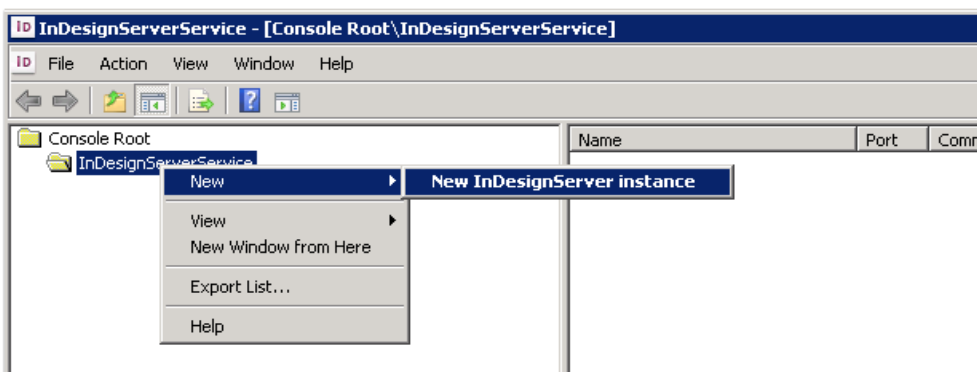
InDesignServerService - [Console Root\InDesignServerService]

File Action View Window Help

Console Root
InDesignServerService

New
New InDesignServer instance
View
New Window from Here
Export List...
Help

| Name | Port | Comm |
|---|---|---|